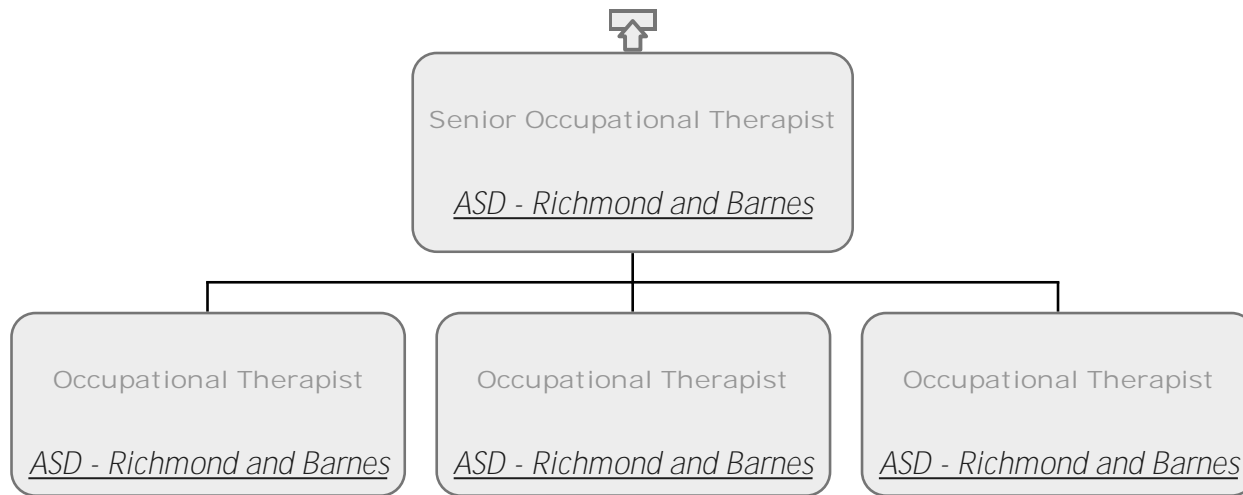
Senior Occupational Therapist

ASD - Richmond and Barnes

Occupational Therapist

ASD - Richmond and Barnes

Occupational Therapist

ASD - Richmond and Barnes

Occupational Therapist

ASD - Richmond and Barnes